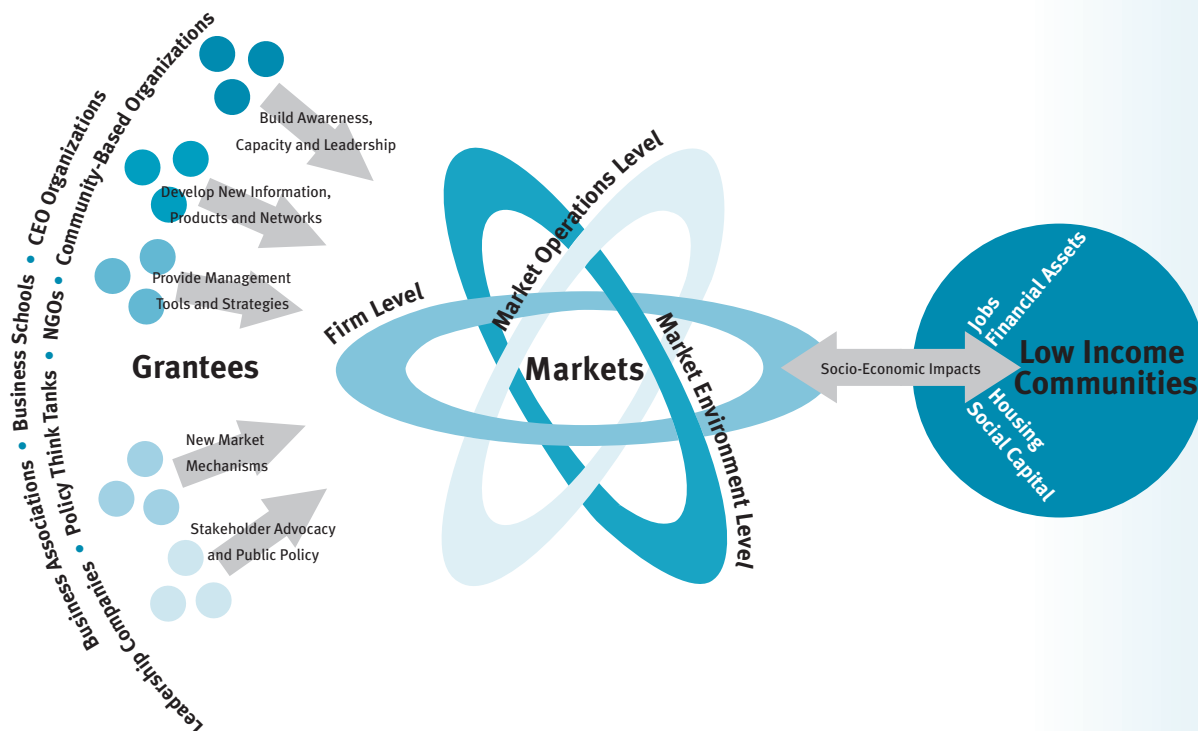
Community-Based Organizations
CEO Organizations
Business Schools • NGOs
Policy Think Tanks
Business Associations •
Leadership Companies

Build Awareness, Capacity and Leadership

Develop New Information, Products and Networks

Provide Management Tools and Strategies

Grantees

New Market Mechanisms

Stakeholder Advocacy and Public Policy

Firm Level
Market Operations Level
Markets
Market Environment Level

Socio-Economic Impacts

Jobs
Financial Assets
Low Income Communities
Housing
Social Capital